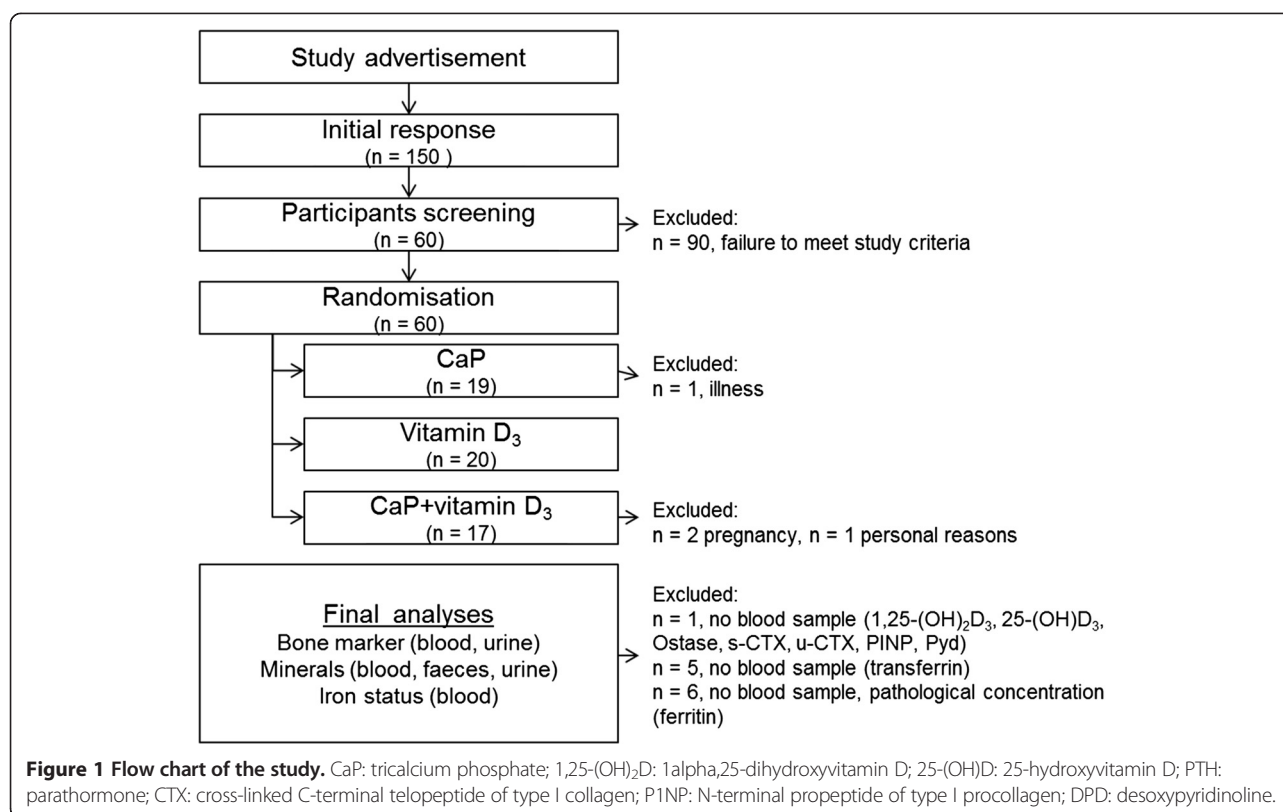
Study advertisement

Initial response
(n = 150 )

Participants screening
(n = 60)

Excluded:
n = 90, failure to meet study criteria

Randomisation
(n = 60)

CaP
(n = 19)

Excluded:
n = 1, illness

Vitamin $D_3$
(n = 20)

CaP+vitamin $D_3$
(n = 17)

Excluded:
n = 2 pregnancy, n = 1 personal reasons

Final analyses
Bone marker (blood, urine)
Minerals (blood, faeces, urine)
Iron status (blood)

Excluded:
n = 1, no blood sample (1,25-$(OH)_2D_3$, 25-$(OH)D_3$, Ostase, s-CTX, u-CTX, PINP, Pyd)
n = 5, no blood sample (transferrin)
n = 6, no blood sample, pathological concentration (ferritin)

**Figure 1 Flow chart of the study.** CaP: tricalcium phosphate; 1,25-$(OH)_2D$: 1alpha,25-dihydroxyvitamin D; 25-(OH)D: 25-hydroxyvitamin D; PTH: parathormone; CTX: cross-linked C-terminal telopeptide of type I collagen; P1NP: N-terminal propeptide of type I procollagen; DPD: desoxypyridinoline.